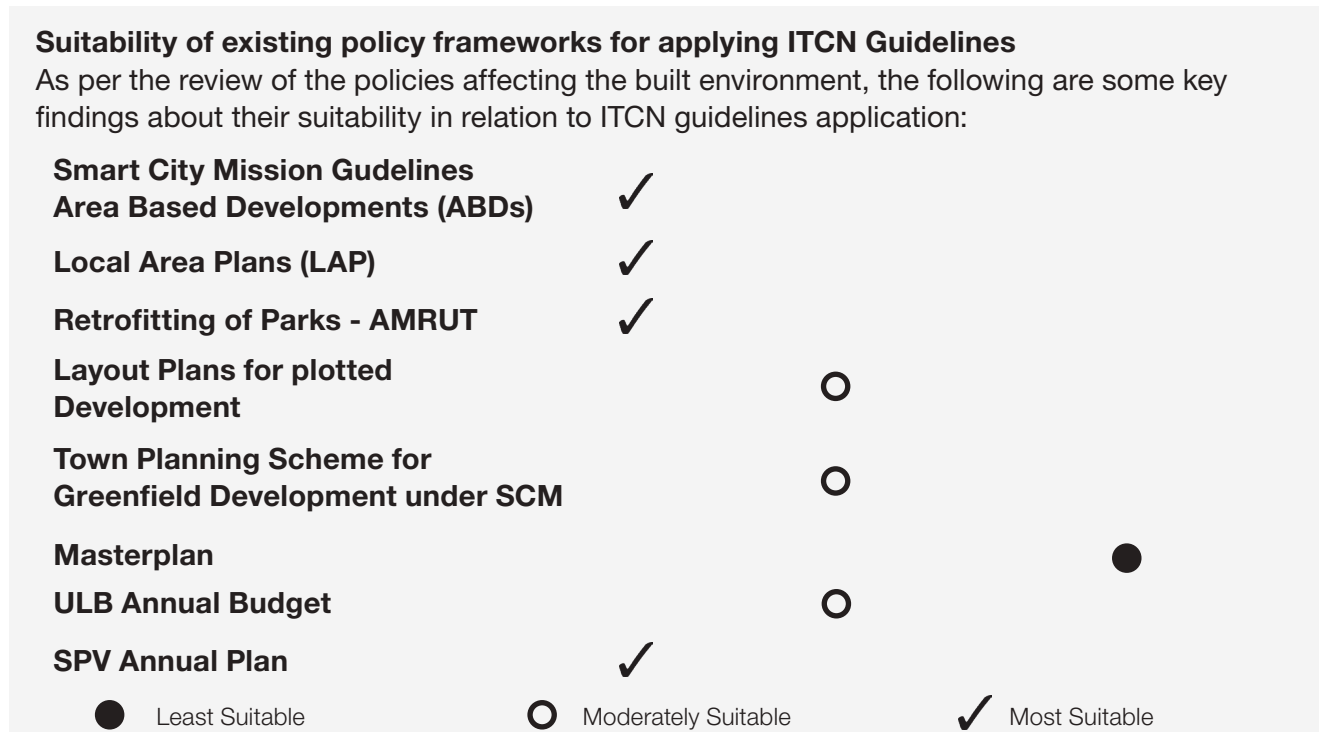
**Suitability of existing policy frameworks for applying ITCN Guidelines**
As per the review of the policies affecting the built environment, the following are some key findings about their suitability in relation to ITCN guidelines application:

| Policy | Least Suitable | Moderately Suitable | Most Suitable |
|---|---|---|---|
| **Smart City Mission Gudelines Area Based Developments (ABDs)** | | | ✓ |
| **Local Area Plans (LAP)** | | | ✓ |
| **Retrofitting of Parks - AMRUT** | | | ✓ |
| **Layout Plans for plotted Development** | | ○ | |
| **Town Planning Scheme for Greenfield Development under SCM** | | ○ | |
| **Masterplan** | ● | | |
| **ULB Annual Budget** | | ○ | |
| **SPV Annual Plan** | | | ✓ |

● Least Suitable ○ Moderately Suitable ✓ Most Suitable